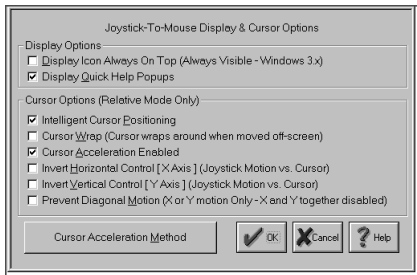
Joystick-To-Mouse Display & Cursor Options

Display Options

Display Icon Always On Top (Always Visible - Windows 3.x)

Display Quick Help Popups

Cursor Options (Relative Mode Only)

Intelligent Cursor Positioning

Cursor Wrap (Cursor wraps around when moved off-screen)

Cursor Acceleration Enabled

Invert Horizontal Control [ X Axis ] (Joystick Motion vs. Cursor)

Invert Vertical Control [ Y Axis ] (Joystick Motion vs. Cursor)

Prevent Diagonal Motion (X or Y motion Only - X and Y together disabled)

Cursor Acceleration Method

OK

Cancel

Help